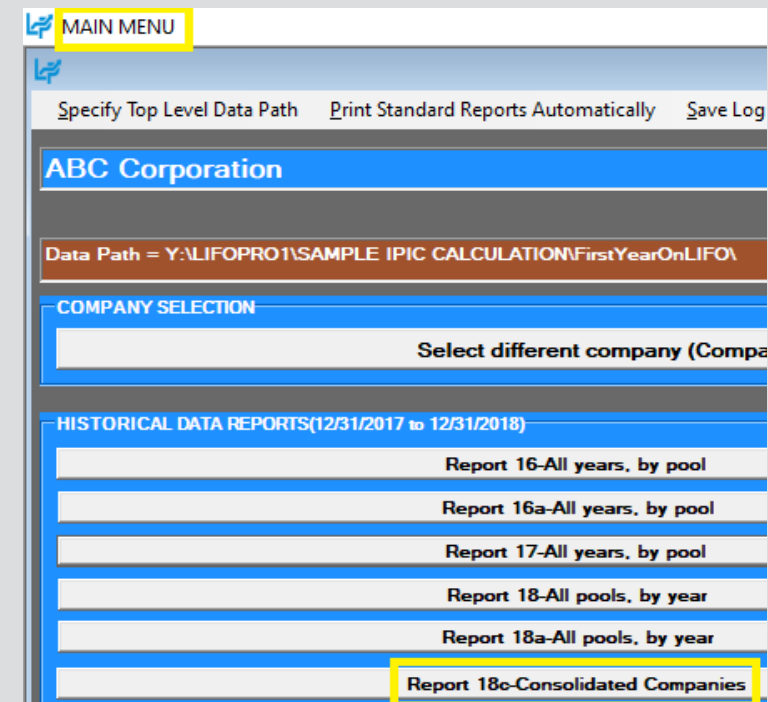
MAIN MENU

Specify Top Level Data Path Print Standard Reports Automatically Save Log

ABC Corporation

Data Path = Y:\LIFOPRO1\SAMPLE IPIC CALCULATION\FirstYearOnLIFO\

COMPANY SELECTION

Select different company (Compa

HISTORICAL DATA REPORTS(12/31/2017 to 12/31/2018)

Report 16-All years, by pool

Report 16a-All years, by pool

Report 17-All years, by pool

Report 18-All pools, by year

Report 18a-All pools, by year

Report 18c-Consolidated Companies